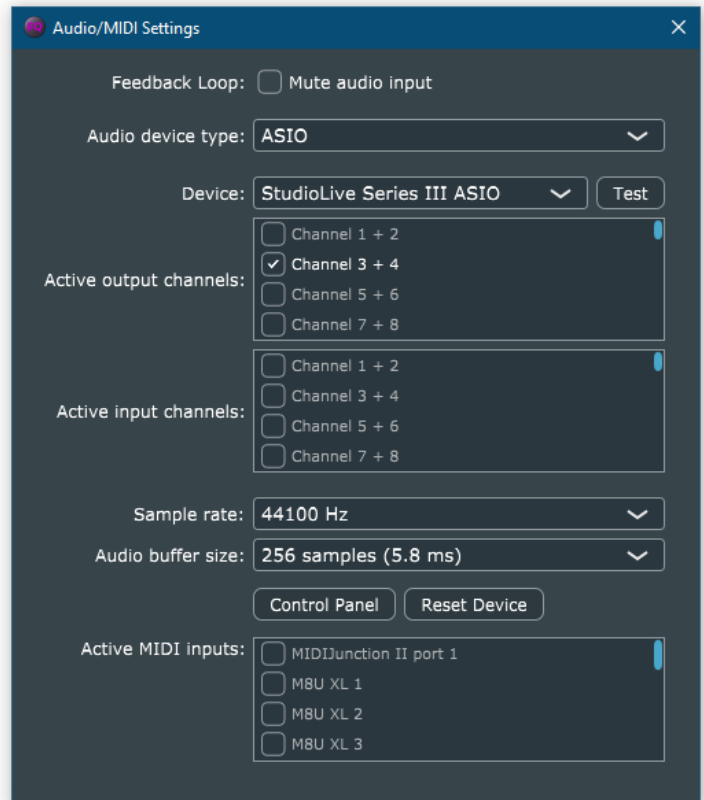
Audio/MIDI Settings ×

Feedback Loop: Mute audio input

Audio device type: ASIO

Device: StudioLive Series III ASIO Test

Active output channels:
Channel 1 + 2
Channel 3 + 4
Channel 5 + 6
Channel 7 + 8

Active input channels:
Channel 1 + 2
Channel 3 + 4
Channel 5 + 6
Channel 7 + 8

Sample rate: 44100 Hz

Audio buffer size: 256 samples (5.8 ms)

Control Panel Reset Device

Active MIDI inputs:
MIDIJunction II port 1
M8U XL 1
M8U XL 2
M8U XL 3